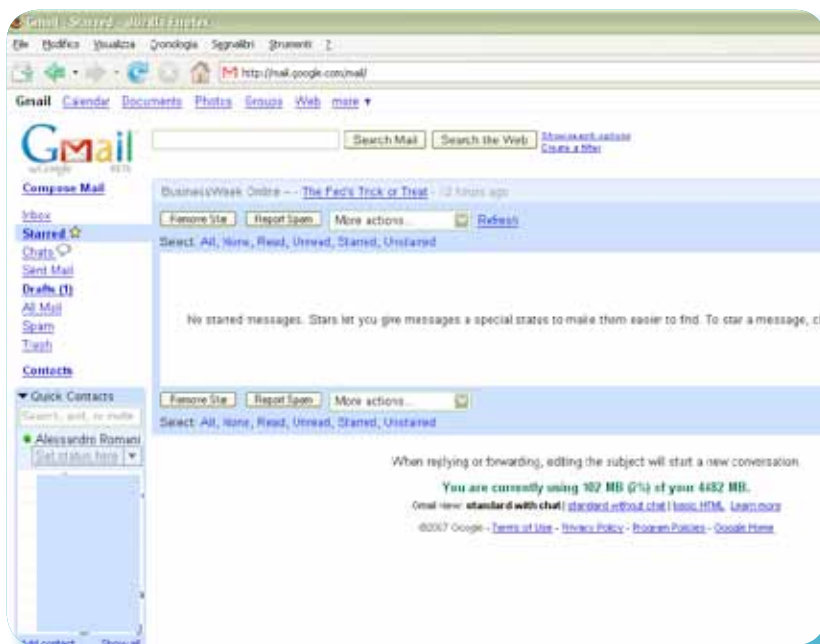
Gmail - Starred - Mozilla Firefox

File Modifica Visualizza Cronologia Segnalibri Strumenti ?

http://mail.google.com/mail/

Gmail Calendar Documents Photos Groups Web more ▾

Gmail by Google BETA

Search Mail Search the Web Show search options Create a filter

Compose Mail

Inbox
Starred
Chats
Sent Mail
Drafts (1)
All Mail
Spam
Trash

Contacts

▾ Quick Contacts
Search, add, or invite
● Alessandro Romani
Set status here

Add contact Show all

BusinessWeek Online - - The Fed's Trick or Treat - 12 hours ago

Remove Star Report Spam More actions... Refresh

Select: All, None, Read, Unread, Starred, Unstarred

No starred messages. Stars let you give messages a special status to make them easier to find. To star a message, c

Remove Star Report Spam More actions...

Select: All, None, Read, Unread, Starred, Unstarred

When replying or forwarding, editing the subject will start a new conversation.

You are currently using 102 MB (2%) of your 4482 MB.

Gmail view: standard with chat | standard without chat | basic HTML Learn more

©2007 Google - Terms of Use - Privacy Policy - Program Policies - Google Home